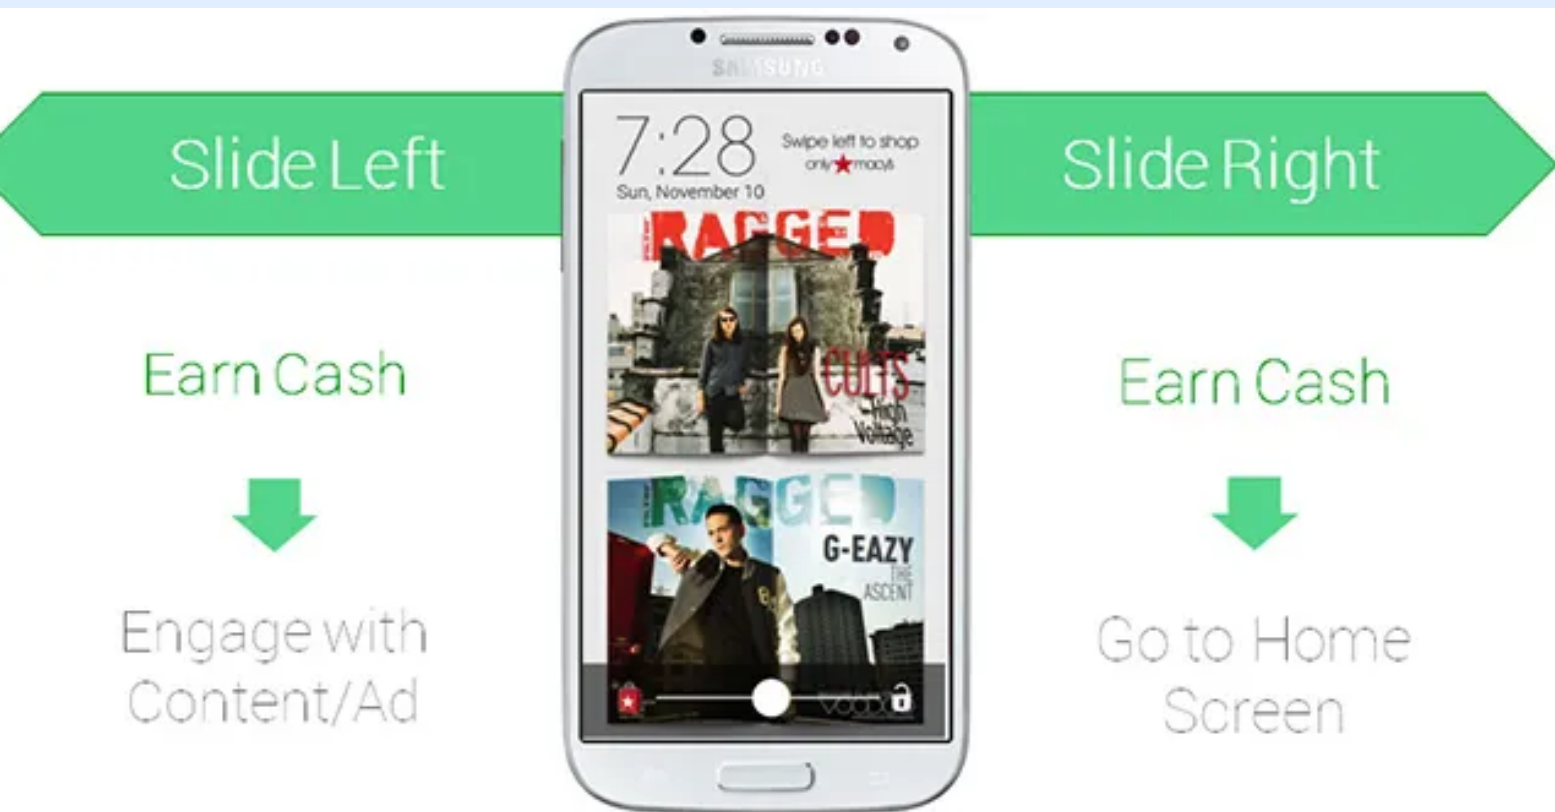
Slide Left

Earn Cash

Engage with Content/Ad

SAMSUNG

7:28
Sun, November 10

Swipe left to shop only macys

RAGGED
CULTS
High Voltage

RAGGED
G-EAZY
THE ASCENT

Slide Right

Earn Cash

Go to Home Screen